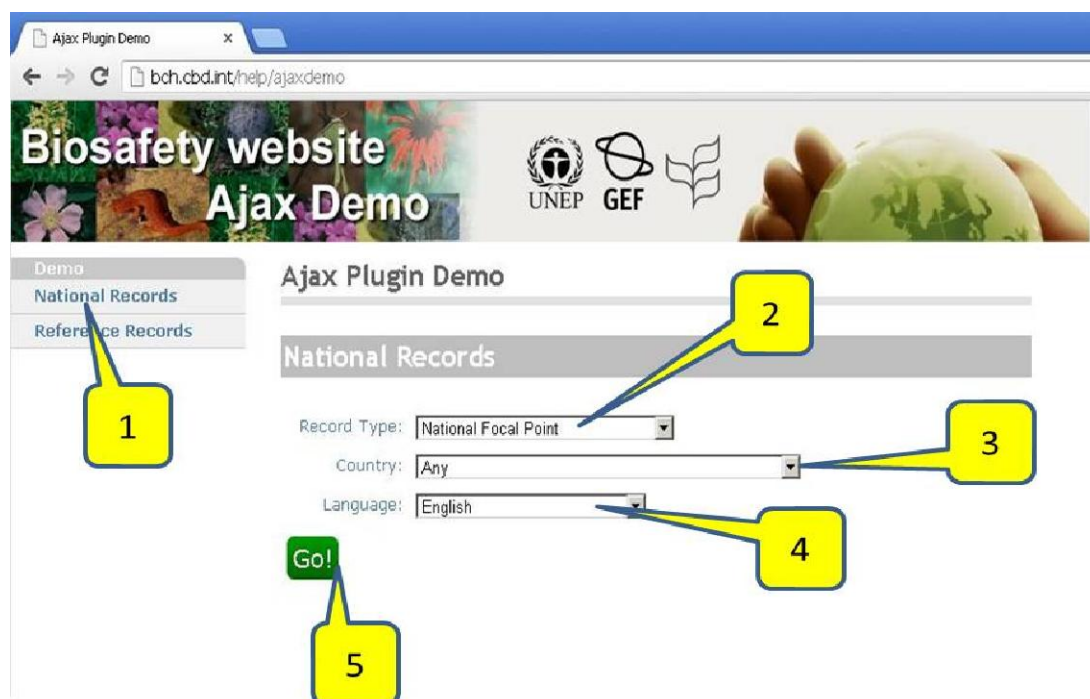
Ajax Plugin Demo ×

bch.cbd.int/help/ajaxdemo

Biosafety website
Ajax Demo

UNEP GEF

Demo
National Records
Refere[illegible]ce Records

1

Ajax Plugin Demo

2

National Records

Record Type: National Focal Point

3

Country: Any

Language: English

4

Go!

5